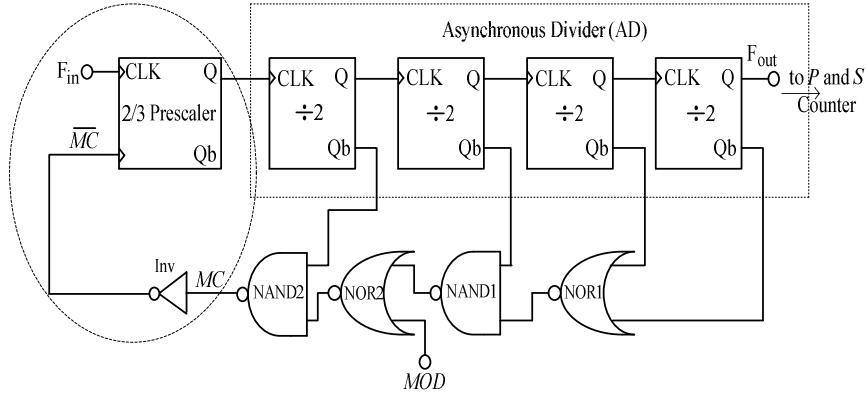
Asynchronous Divider (AD)

$F_{in}$

CLK Q

2/3 Prescaler

$\overline{MC}$

Qb

CLK Q

$\div 2$

Qb

CLK Q

$\div 2$

Qb

CLK Q

$\div 2$

Qb

CLK Q

$\div 2$

Qb

$F_{out}$

to $P$ and $S$ Counter

Inv

$MC$

NAND2

NOR2

NAND1

NOR1

$MOD$